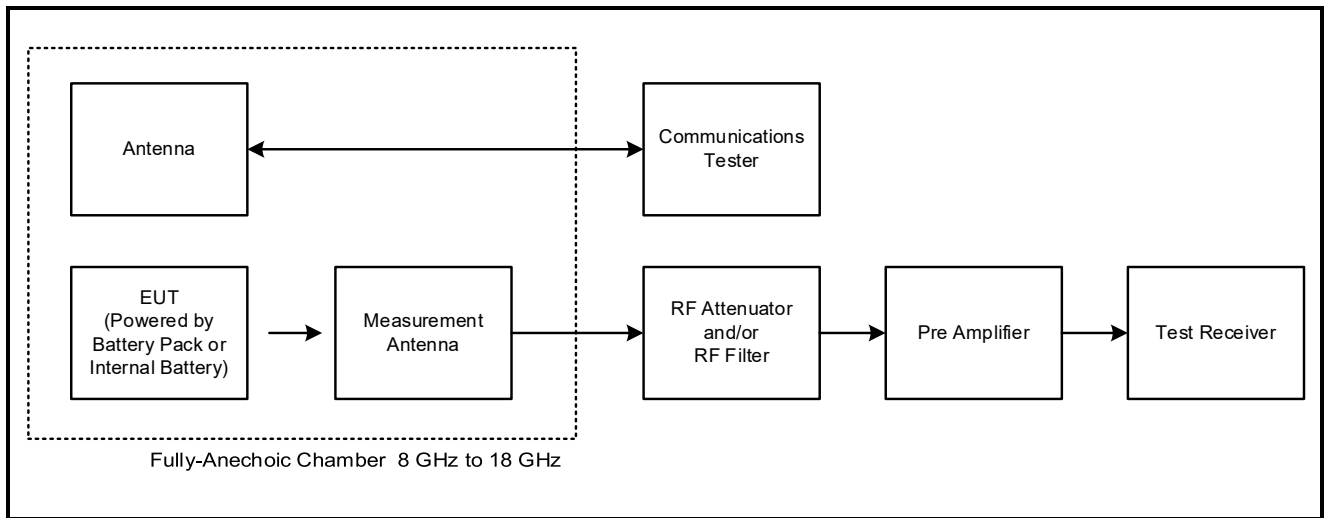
Antenna

Communications Tester

EUT (Powered by Battery Pack or Internal Battery)

Measurement Antenna

RF Attenuator and/or RF Filter

Pre Amplifier

Test Receiver

Fully-Anechoic Chamber 8 GHz to 18 GHz